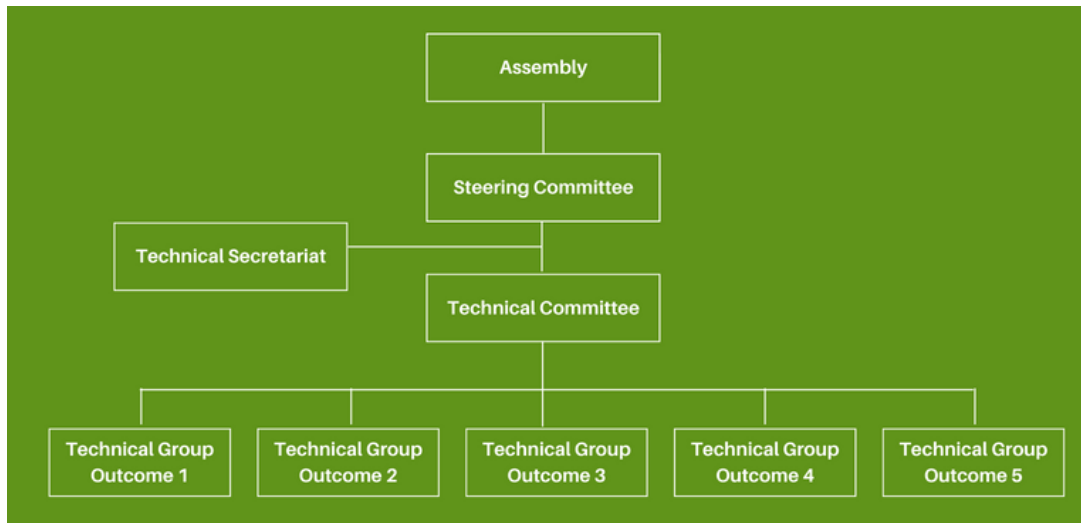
Assembly

Steering Committee

Technical Secretariat

Technical Committee

Technical Group Outcome 1

Technical Group Outcome 2

Technical Group Outcome 3

Technical Group Outcome 4

Technical Group Outcome 5